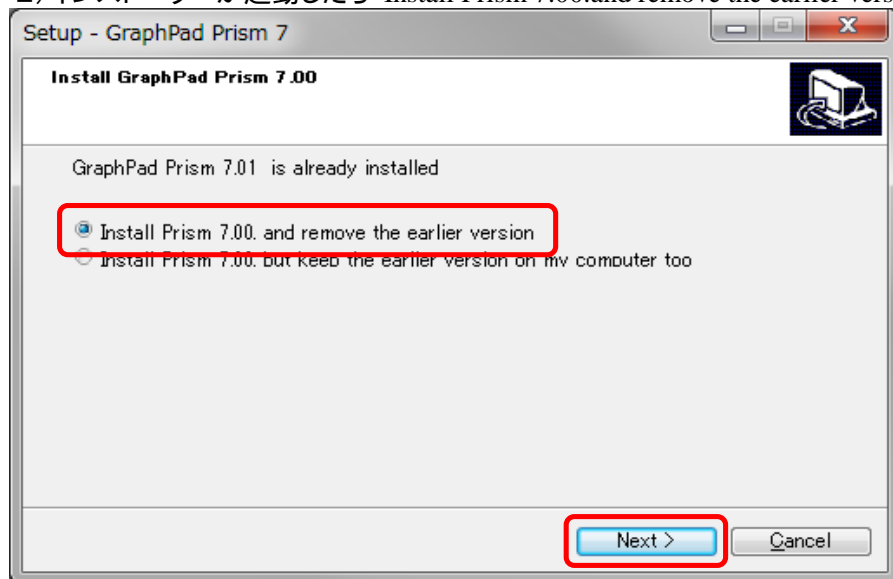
Setup - GraphPad Prism 7

Install GraphPad Prism 7.00

GraphPad Prism 7.01 is already installed

Install Prism 7.00. and remove the earlier version

Install Prism 7.00. but keep the earlier version on my computer too

Next >

Cancel